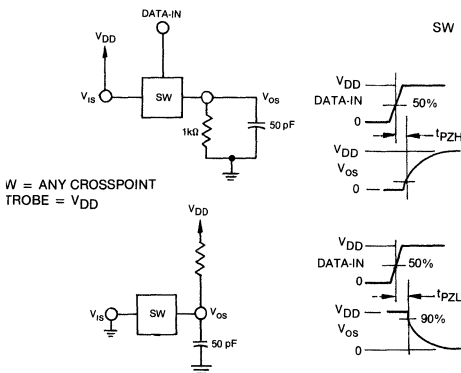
DATA-IN

$V_{DD}$

$V_{IS}$

SW

$V_{OS}$

1kΩ

50 pF

W = ANY CROSSPOINT
TROBE = $V_{DD}$

$V_{DD}$

$V_{IS}$

SW

$V_{OS}$

50 pF

SW

$V_{DD}$
DATA-IN
0

50%

$t_{PZH}$

$V_{DD}$
$V_{OS}$
0

$V_{DD}$
DATA-IN
0

50%

$t_{PZL}$

$V_{DD}$
$V_{OS}$
0

90%